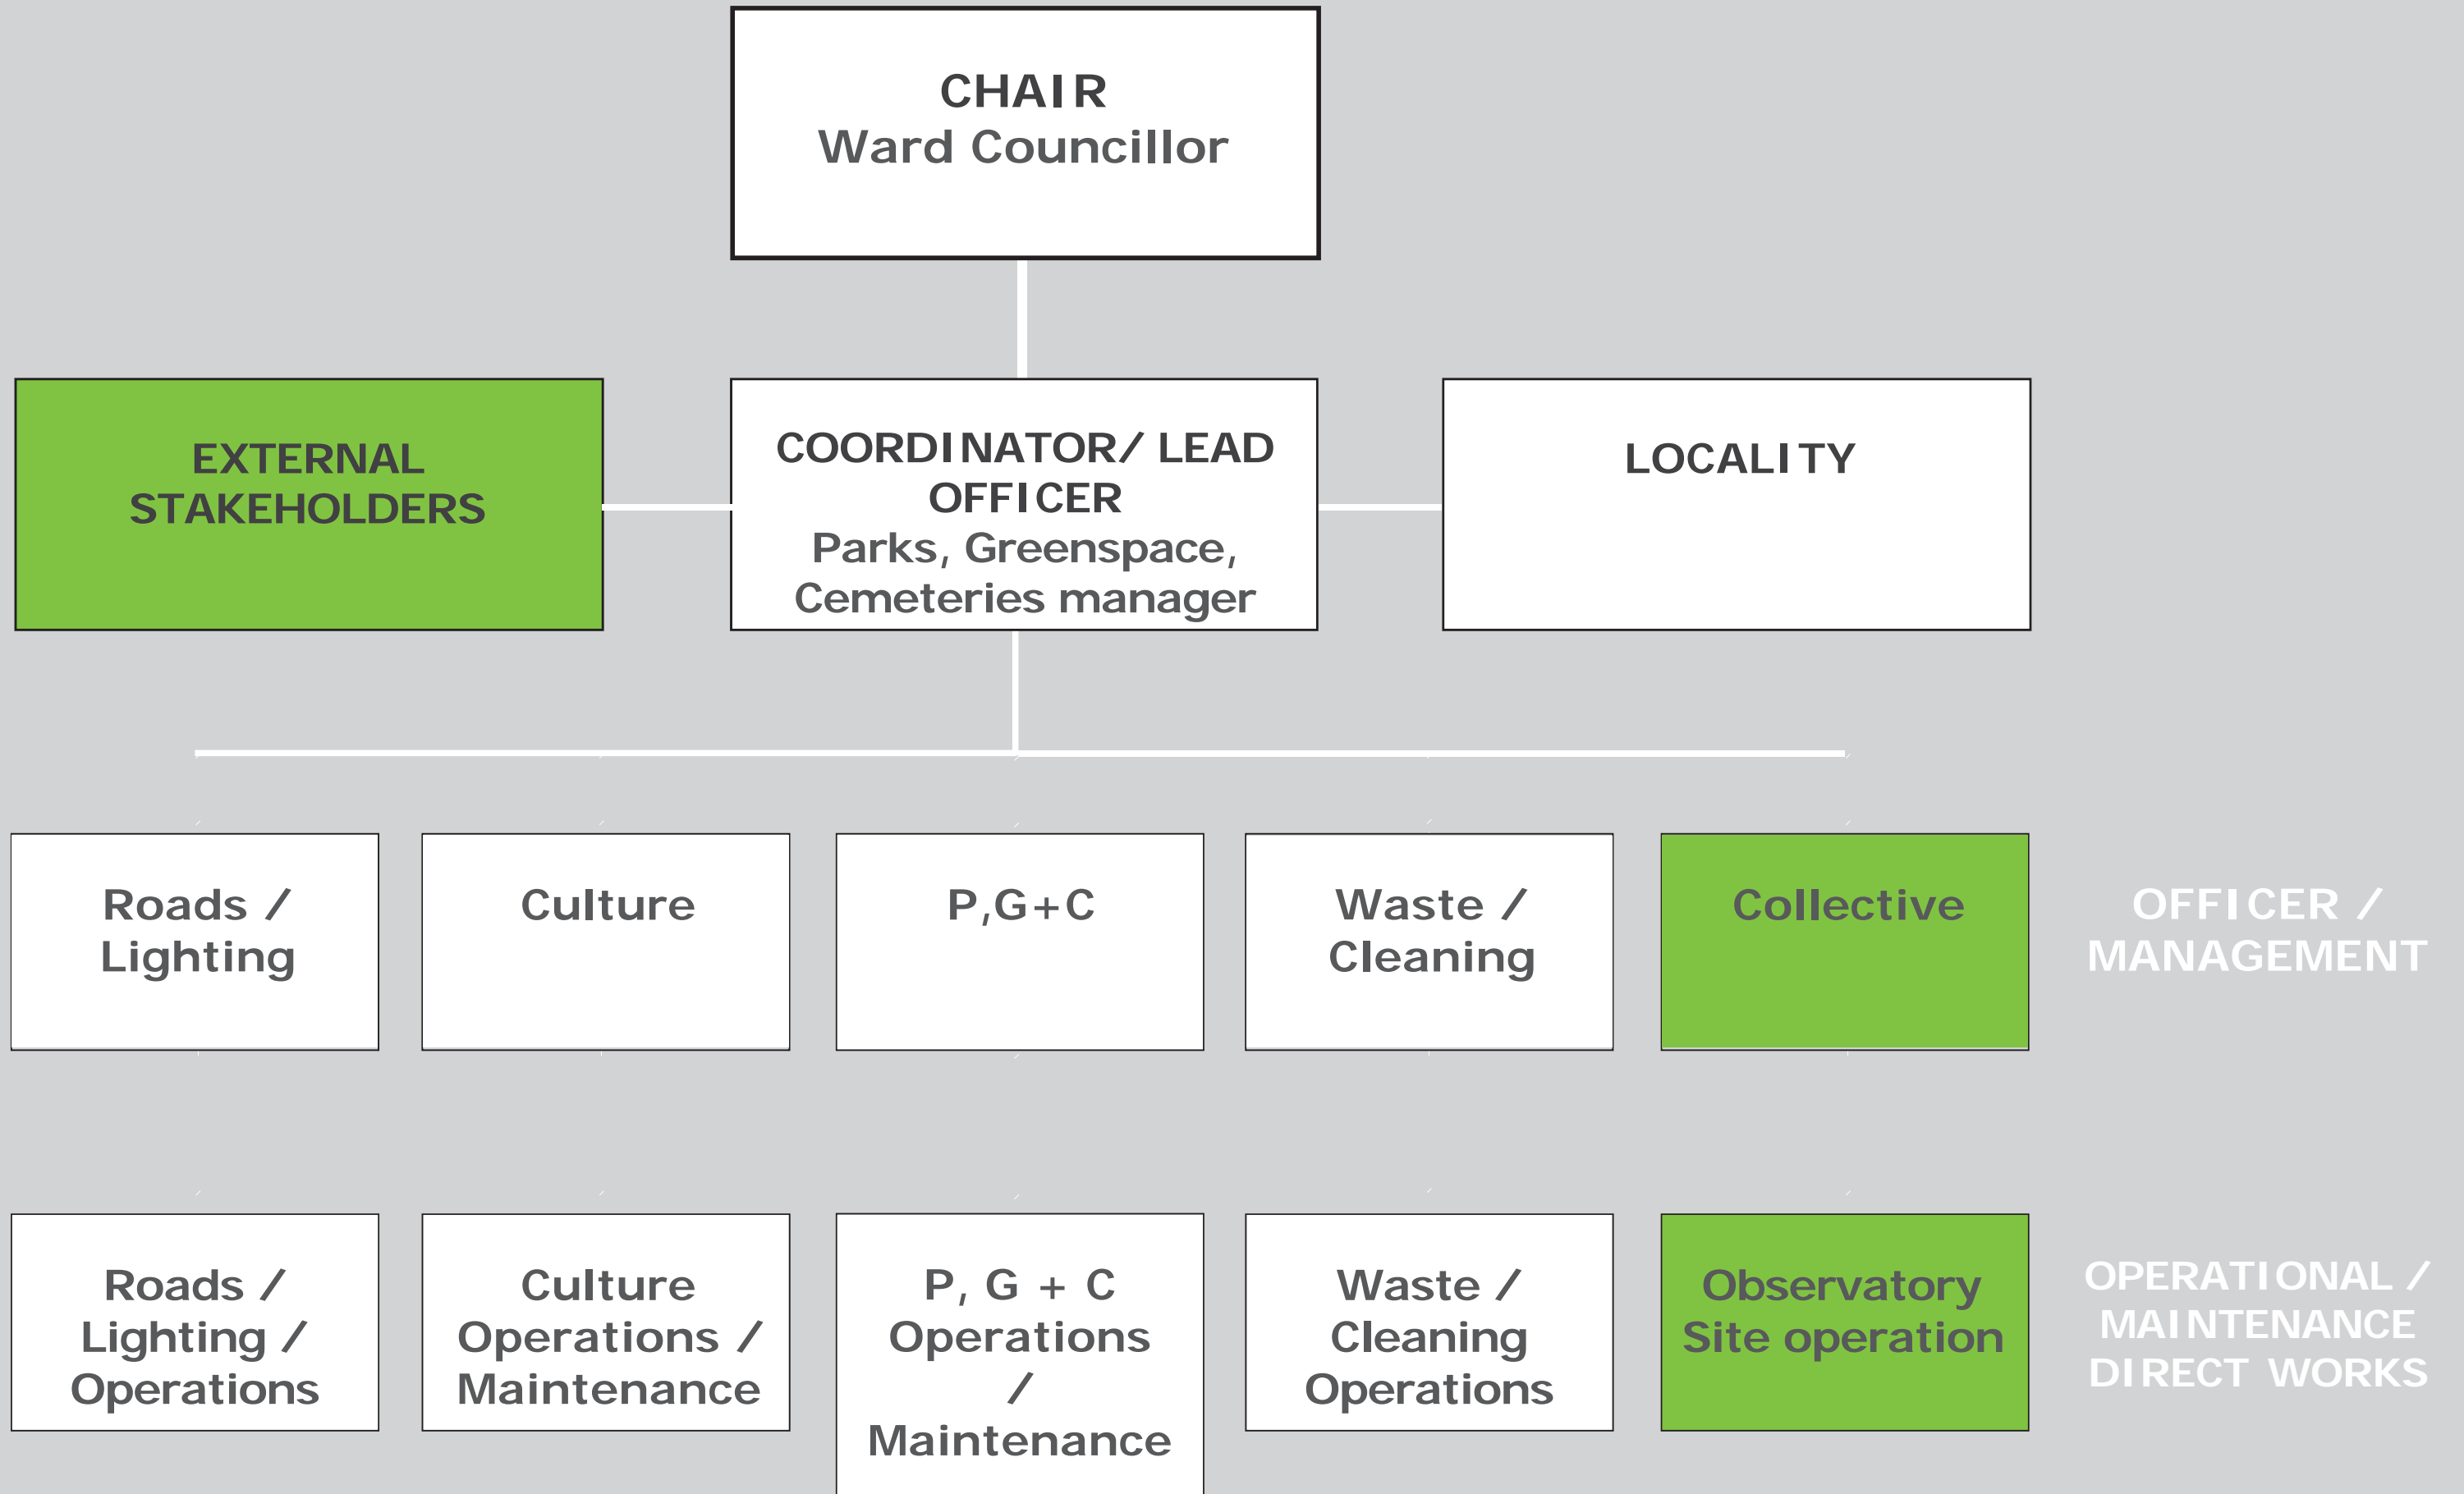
CHAIR
Ward Councillor

EXTERNAL STAKEHOLDERS

COORDINATOR/ LEAD OFFICER
Parks, Greenspace, Cemeteries manager

LOCALITY

Roads / Lighting

Culture

P,G+C

Waste / Cleaning

Collective

OFFICER / MANAGEMENT

Roads / Lighting / Operations

Culture Operations / Maintenance

P, G + C Operations / Maintenance

Waste / Cleaning Operations

Observatory Site operation

OPERATIONAL / MAINTENANCE DIRECT WORKS